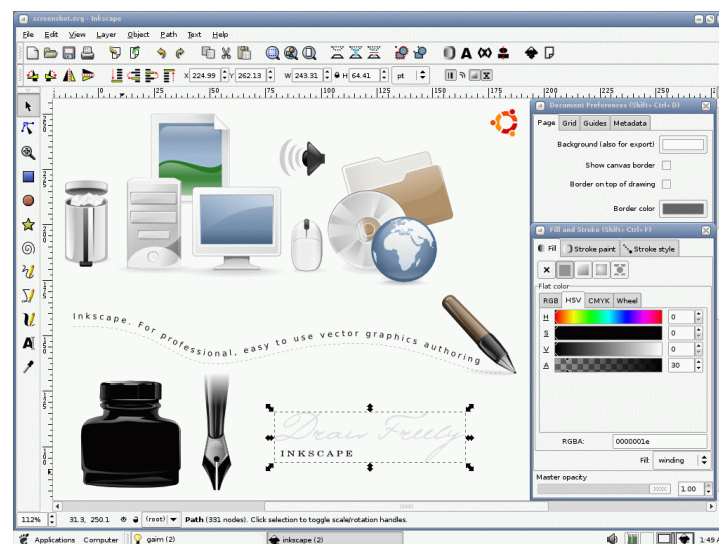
screenshot.svg - Inkscape

File Edit View Layer Object Path Text Help

X 224.99 Y 262.13 W 243.31 H 64.41 pt

0 25 50 75 100 125 150 175 200 225

Document Preferences (Shift+Ctrl+D)

Page Grid Guides Metadata

Background (also for export)

Show canvas border

Border on top of drawing

Border color

Fill and Stroke (Shift+Ctrl+F)

Fill Stroke paint Stroke style

Flat color

RGB HSV CMYK Wheel

H 0

S 0

V 0

A 30

RGBA: 0000001e

Fill winding

Master opacity

1.00

Inkscape. For professional, easy to use vector graphics authoring

Draw Freely

INKSCAPE

112% 31.3, 250.1 (root) Path (331 nodes). Click selection to toggle scale/rotation handles.

Applications Computer gaim (2) inkscape (2) 1:49